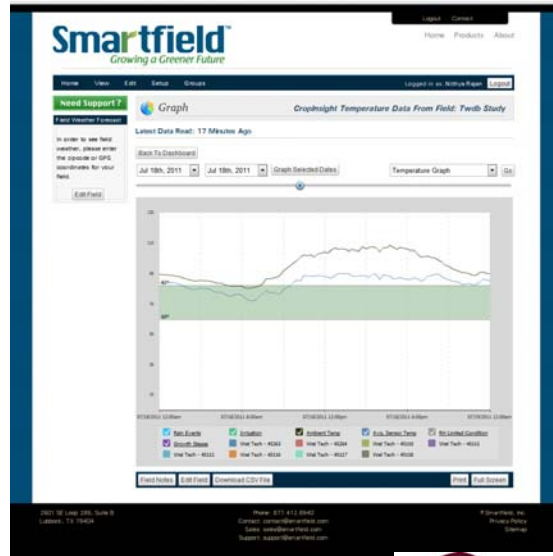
Logout Contact

Smartfield™
Growing a Greener Future

Home Products About

Home View Edit Setup Groups

Logged in as: Nithya Rajan Logout

Need Support ?

Field Weather Forecast

In order to see field weather, please enter the zipcode or GPS coordinates for your field.

Edit Field

Graph

CropInsight Temperature Data From Field: Twdb Study

Latest Data Read: 17 Minutes Ago

Back To Dashboard

Jul 18th, 2011 Jul 18th, 2011 Graph Selected Dates

Temperature Graph Go

Rain Events
Irrigation
Ambient Temp
Avg. Sensor Temp
RH Limited Condition
Growth Stages
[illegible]

Field Notes Edit Field Download CSV File

Print Full Screen

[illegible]
Lubbock, TX 79404

Phone: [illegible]
Contact: contact@smartfield.com
Sales: sales@smartfield.com
Support: support@smartfield.com

© Smartfield, Inc.
Privacy Policy
Sitemap